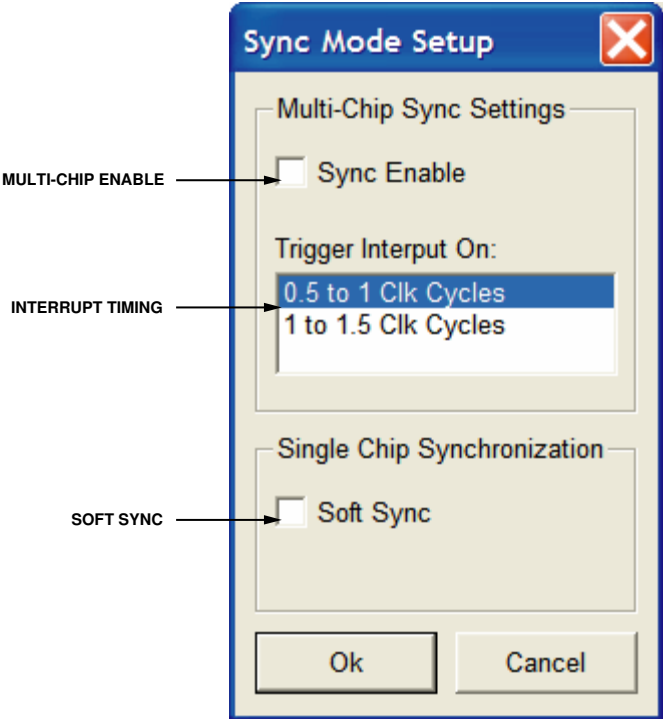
Sync Mode Setup

Multi-Chip Sync Settings

MULTI-CHIP ENABLE

Sync Enable

Trigger Interput On:

INTERRUPT TIMING

0.5 to 1 Clk Cycles
1 to 1.5 Clk Cycles

Single Chip Synchronization

SOFT SYNC

Soft Sync

Ok

Cancel